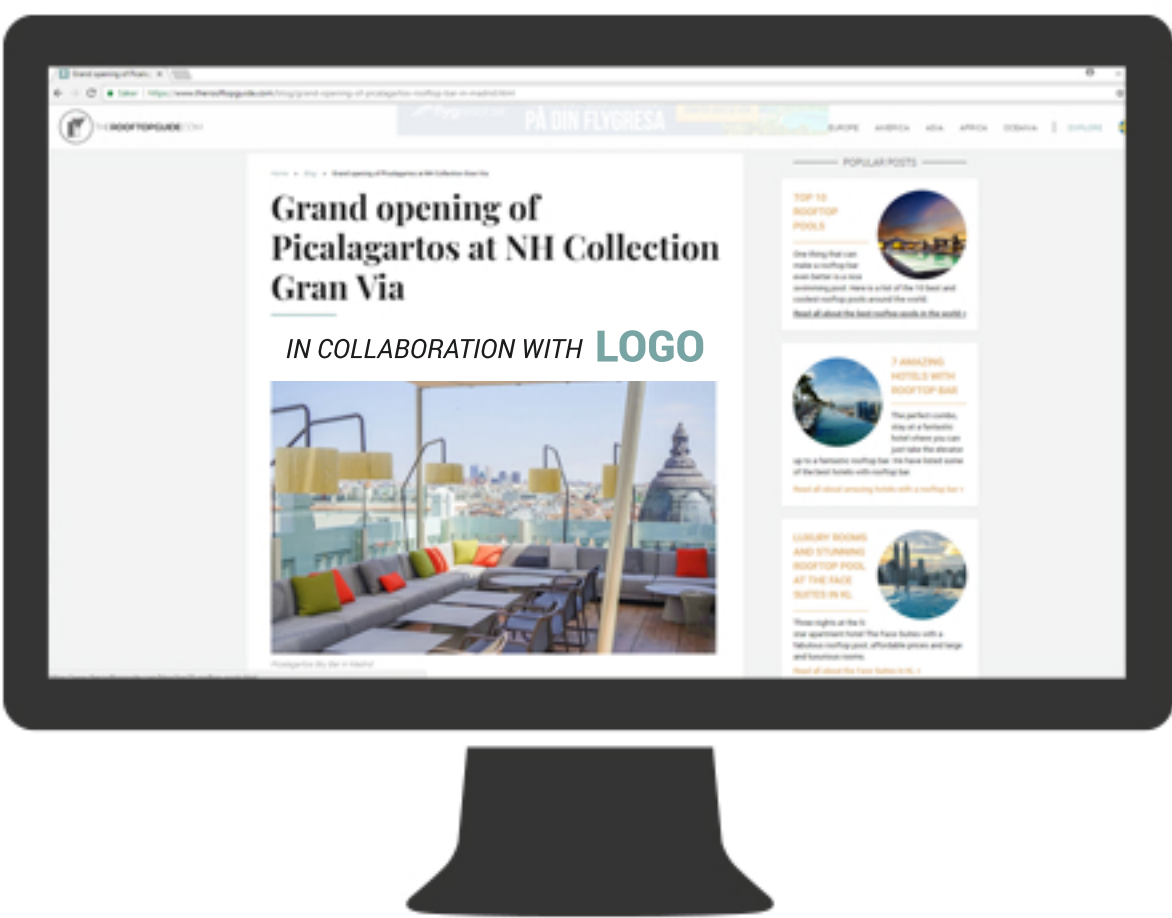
Grand opening of Picala... ×

Säker | https://www.therooftopguide.com/blog/grand-opening-of-picalagartos-rooftop-bar-in-madrid.html

THEROOFTOPGUIDE.COM

PÅ DIN FLYGRESA

EUROPE AMERICA ASIA AFRICA OCEANIA EXPLORE

Home » Blog » Grand opening of Picalagartos at NH Collection Gran Via

Grand opening of Picalagartos at NH Collection Gran Via

IN COLLABORATION WITH LOGO

Picalagartos Sky Bar in Madrid

POPULAR POSTS

TOP 10 ROOFTOP POOLS

One thing that can make a rooftop bar even better is a nice swimming pool. Here is a list of the 10 best and coolest rooftop pools around the world.

Read all about the best rooftop pools in the world »

7 AMAZING HOTELS WITH ROOFTOP BAR

The perfect combo, stay at a fantastic hotel where you can just take the elevator up to a fantastic rooftop bar. We have listed some of the best hotels with rooftop bar.

Read all about amazing hotels with a rooftop bar »

LUXURY ROOMS AND STUNNING ROOFTOP POOL AT THE FACE SUITES IN KL

Three nights at the 5 star apartment hotel The Face Suites with a fabulous rooftop pool, affordable prices and large and luxurious rooms.

Read all about the Face Suites in KL »